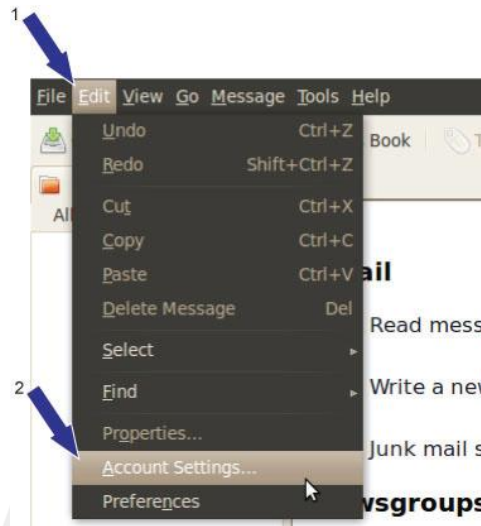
1

File Edit View Go Message Tools Help

Undo Ctrl+Z
Redo Shift+Ctrl+Z
Cut Ctrl+X
Copy Ctrl+C
Paste Ctrl+V
Delete Message Del
Select
Find
Properties...
Account Settings...
Preferences

2

Book
All
ail
Read mess
Write a nev
Junk mail s
wsgroups